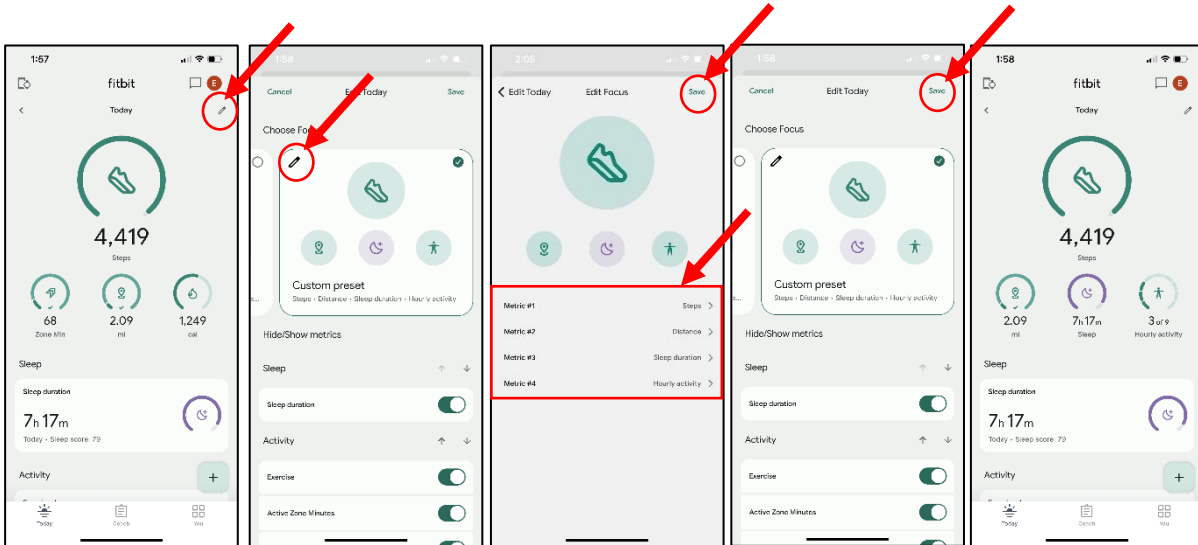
1:57

fitbit

E

Today

4,419
Steps

68
Zone Min

2.09
mi

1,249
cal

Sleep

Sleep duration

7h 17m
Today · Sleep score: 79

Activity

+

Today
Coach
You

1:58

Cancel
Edit Today
Save

Choose Focus

Custom preset
Steps · Distance · Sleep duration · Hourly activity

Hide/Show metrics

Sleep

Sleep duration

Activity

Exercise

Active Zone Minutes

2:05

Edit Today
Edit Focus
Save

Metric #1
Steps

Metric #2
Distance

Metric #3
Sleep duration

Metric #4
Hourly activity

1:58

Cancel
Edit Today
Save

Choose Focus

Custom preset
Steps · Distance · Sleep duration · Hourly activity

Hide/Show metrics

Sleep

Sleep duration

Activity

Exercise

Active Zone Minutes

1:58

fitbit

Today

4,419
Steps

2.09
mi

7h 17m
Sleep

3 of 9
Hourly activity

Sleep

Sleep duration

7h 17m
Today · Sleep score: 79

Activity

+

Today
Coach
You